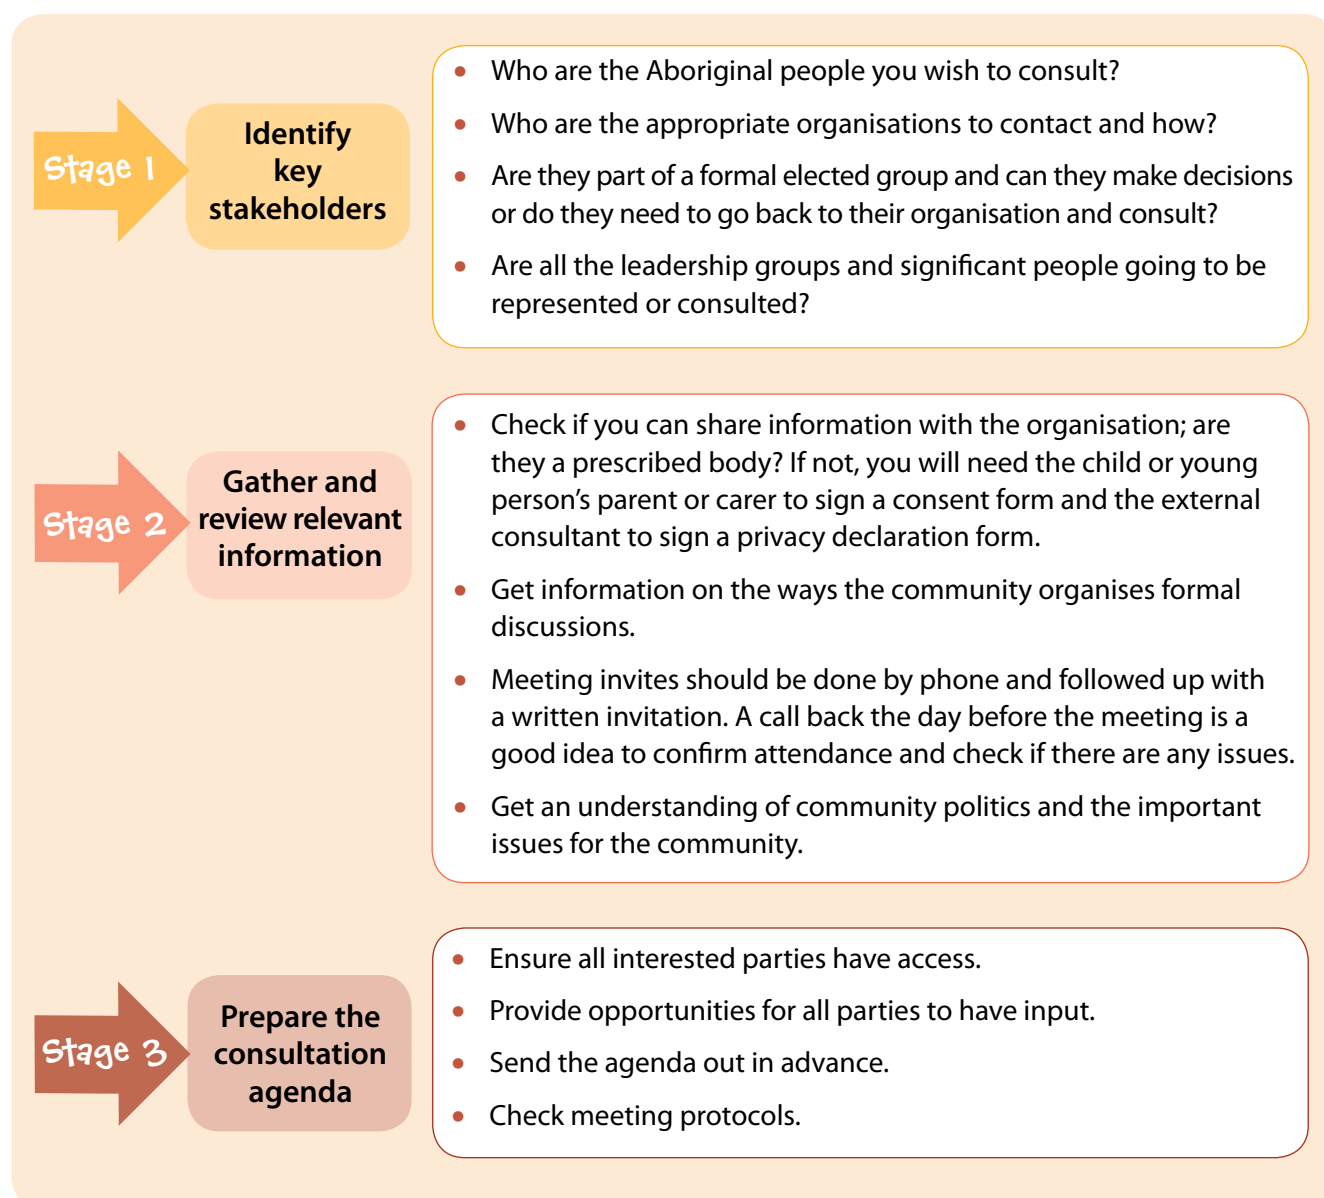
Stage 1

Identify key stakeholders

- Who are the Aboriginal people you wish to consult?
- Who are the appropriate organisations to contact and how?
- Are they part of a formal elected group and can they make decisions or do they need to go back to their organisation and consult?
- Are all the leadership groups and significant people going to be represented or consulted?

Stage 2

Gather and review relevant information

- Check if you can share information with the organisation; are they a prescribed body? If not, you will need the child or young person's parent or carer to sign a consent form and the external consultant to sign a privacy declaration form.
- Get information on the ways the community organises formal discussions.
- Meeting invites should be done by phone and followed up with a written invitation. A call back the day before the meeting is a good idea to confirm attendance and check if there are any issues.
- Get an understanding of community politics and the important issues for the community.

Stage 3

Prepare the consultation agenda

- Ensure all interested parties have access.
- Provide opportunities for all parties to have input.
- Send the agenda out in advance.
- Check meeting protocols.